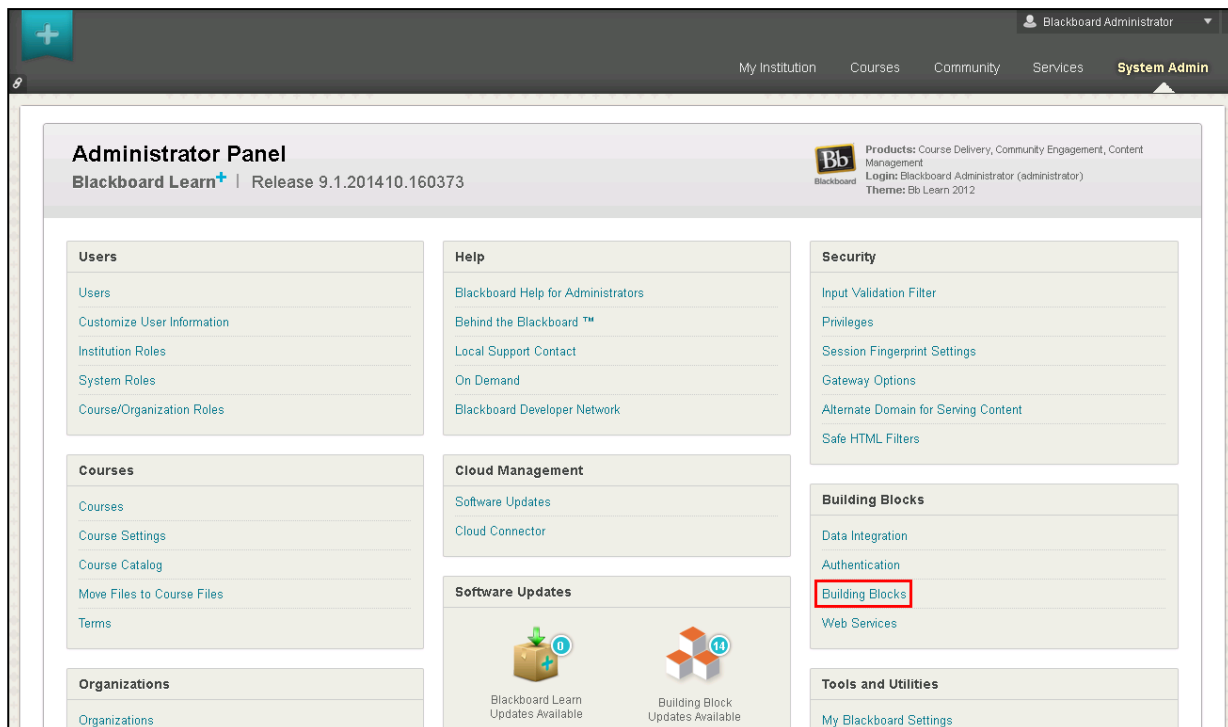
Blackboard Administrator

My Institution Courses Community Services System Admin

Administrator Panel
Blackboard Learn+ | Release 9.1.201410.160373

Bb Blackboard
Products: Course Delivery, Community Engagement, Content Management
Login: Blackboard Administrator (administrator)
Theme: Bb Learn 2012

Users
Users
Customize User Information
Institution Roles
System Roles
Course/Organization Roles

Courses
Courses
Course Settings
Course Catalog
Move Files to Course Files
Terms

Organizations
Organizations

Help
Blackboard Help for Administrators
Behind the Blackboard ™
Local Support Contact
On Demand
Blackboard Developer Network

Cloud Management
Software Updates
Cloud Connector

Software Updates
0
Blackboard Learn Updates Available
14
Building Block Updates Available

Security
Input Validation Filter
Privileges
Session Fingerprint Settings
Gateway Options
Alternate Domain for Serving Content
Safe HTML Filters

Building Blocks
Data Integration
Authentication
Building Blocks
Web Services

Tools and Utilities
My Blackboard Settings